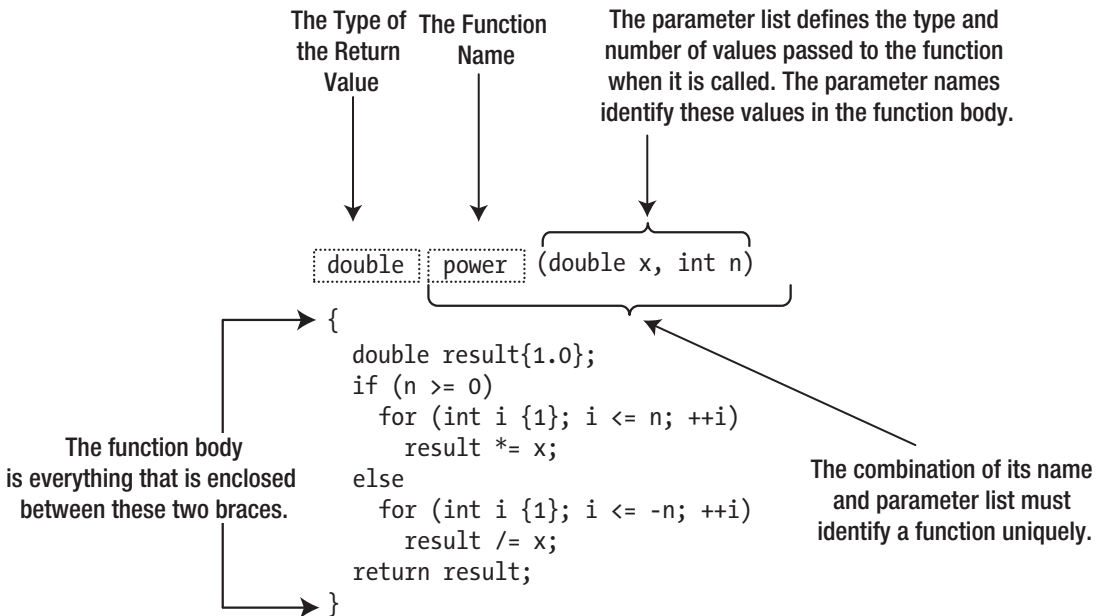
The Type of the Return Value

The Function Name

The parameter list defines the type and number of values passed to the function when it is called. The parameter names identify these values in the function body.

double power (double x, int n)
{
  double result{1.0};
  if (n >= 0)
    for (int i {1}; i <= n; ++i)
      result *= x;
  else
    for (int i {1}; i <= -n; ++i)
      result /= x;
  return result;
}

The function body is everything that is enclosed between these two braces.

The combination of its name and parameter list must identify a function uniquely.